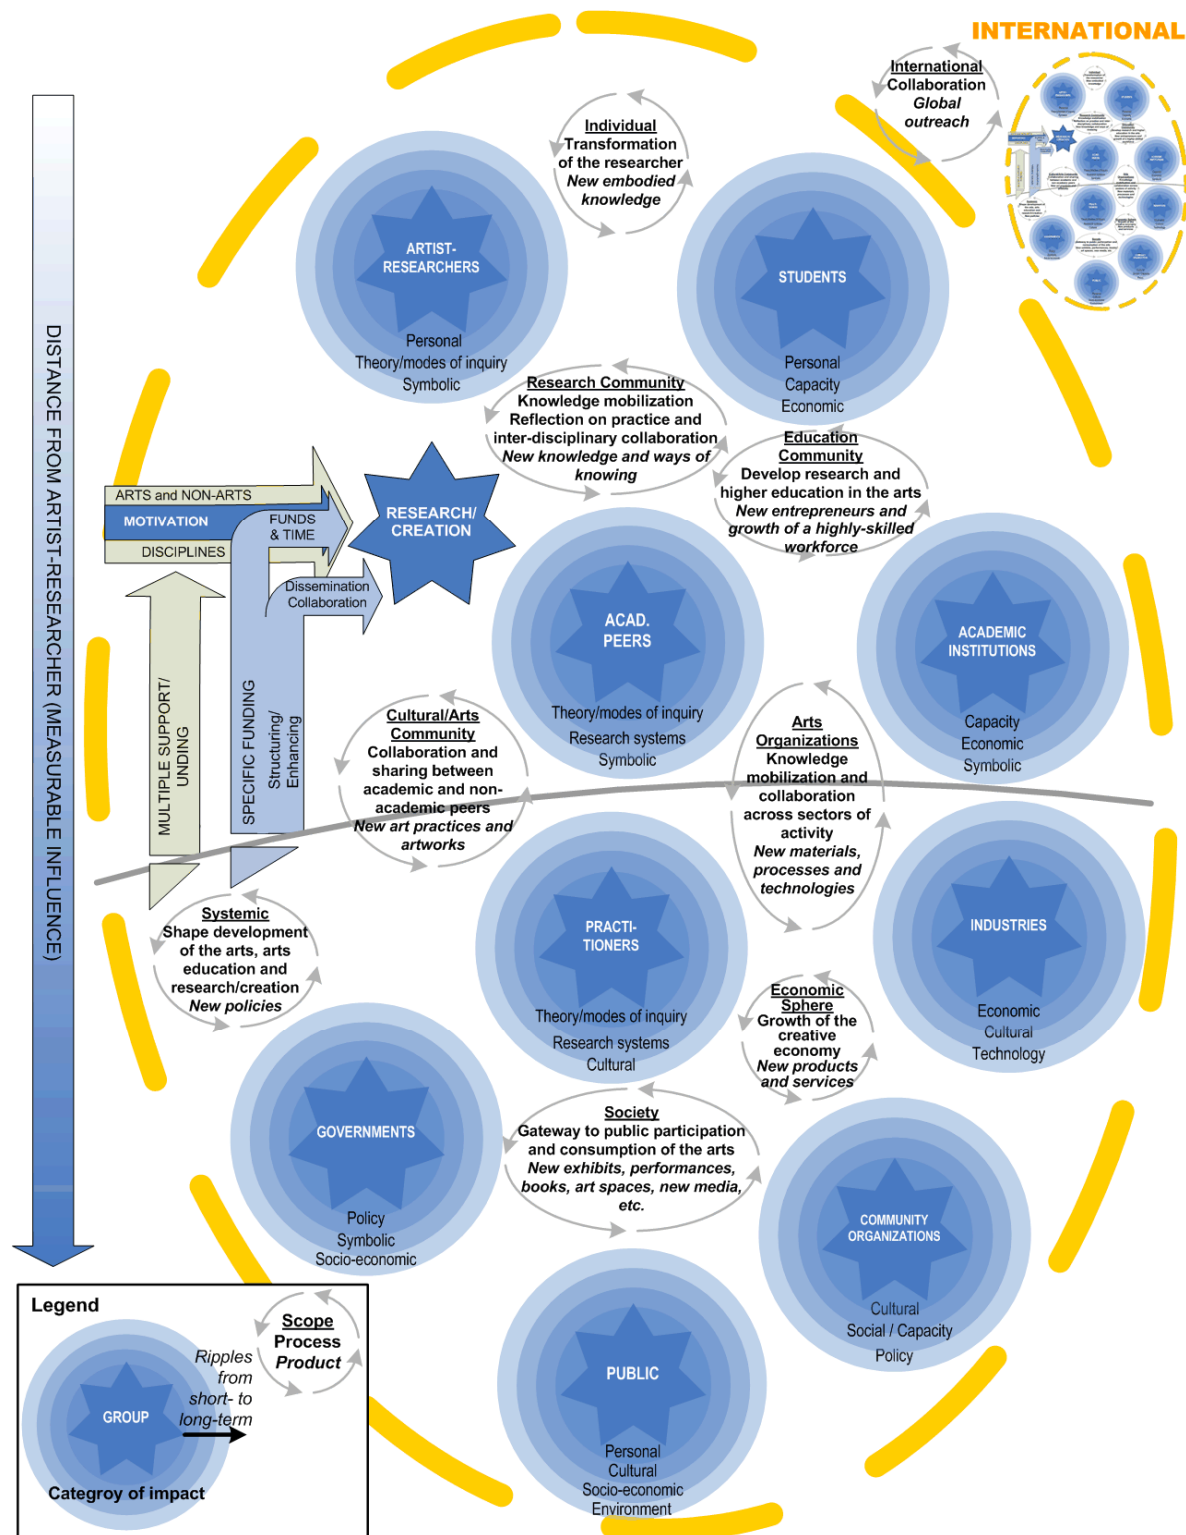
INTERNATIONAL

International
Collaboration
Global
outreach

Individual
Transformation
of the researcher
New embodied
knowledge

DISTANCE FROM ARTIST-RESEARCHER (MEASURABLE INFLUENCE)

ARTIST-
RESEARCHERS
Personal
Theory/modes of inquiry
Symbolic

STUDENTS
Personal
Capacity
Economic

Research Community
Knowledge mobilization
Reflection on practice and
inter-disciplinary collaboration
New knowledge and ways of
knowing

Education
Community
Develop research and
higher education in the arts
New entrepreneurs and
growth of a highly-skilled
workforce

ARTS and NON-ARTS
MOTIVATION
FUNDS
& TIME
DISCIPLINES
Dissemination
Collaboration

RESEARCH/
CREATION

MULTIPLE SUPPORT/
UNDING

SPECIFIC FUNDING

Structuring/
Enhancing

ACAD.
PEERS
Theory/modes of inquiry
Research systems
Symbolic

ACADEMIC
INSTITUTIONS
Capacity
Economic
Symbolic

Cultural/Arts
Community
Collaboration and
sharing between
academic and non-
academic peers
New art practices and
artworks

Arts
Organizations
Knowledge
mobilization and
collaboration
across sectors of
activity
New materials,
processes and
technologies

Systemic
Shape development
of the arts, arts
education and
research/creation
New policies

PRACTI-
TIONERS
Theory/modes of inquiry
Research systems
Cultural

INDUSTRIES
Economic
Cultural
Technology

Economic
Sphere
Growth of the
creative
economy
New products
and services

GOVERNMENTS
Policy
Symbolic
Socio-economic

Society
Gateway to public participation
and consumption of the arts
New exhibits, performances,
books, art spaces, new media,
etc.

COMMUNITY
ORGANIZATIONS
Cultural
Social / Capacity
Policy

Legend
Scope
Process
Product
Ripples
from
short- to
long-term
GROUP
Categroy of impact

PUBLIC
Personal
Cultural
Socio-economic
Environment